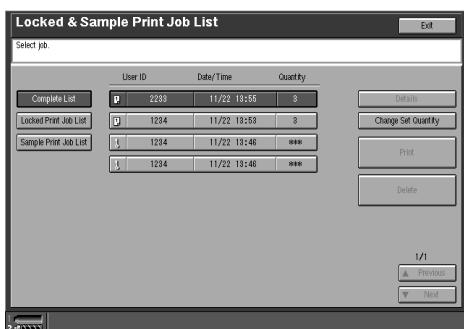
Locked & Sample Print Job List

Exit

Select job.

| User ID | Date/Time | Quantity |
|---|---|---|
| 2233 | 11/22 13:55 | 3 |
| 1234 | 11/22 13:53 | 3 |
| 1234 | 11/22 13:46 | \*\*\* |
| 1234 | 11/22 13:46 | \*\*\* |

Complete List

Locked Print Job List

Sample Print Job List

Details

Change Set Quantity

Print

Delete

1/1

▲ Previous

▼ Next